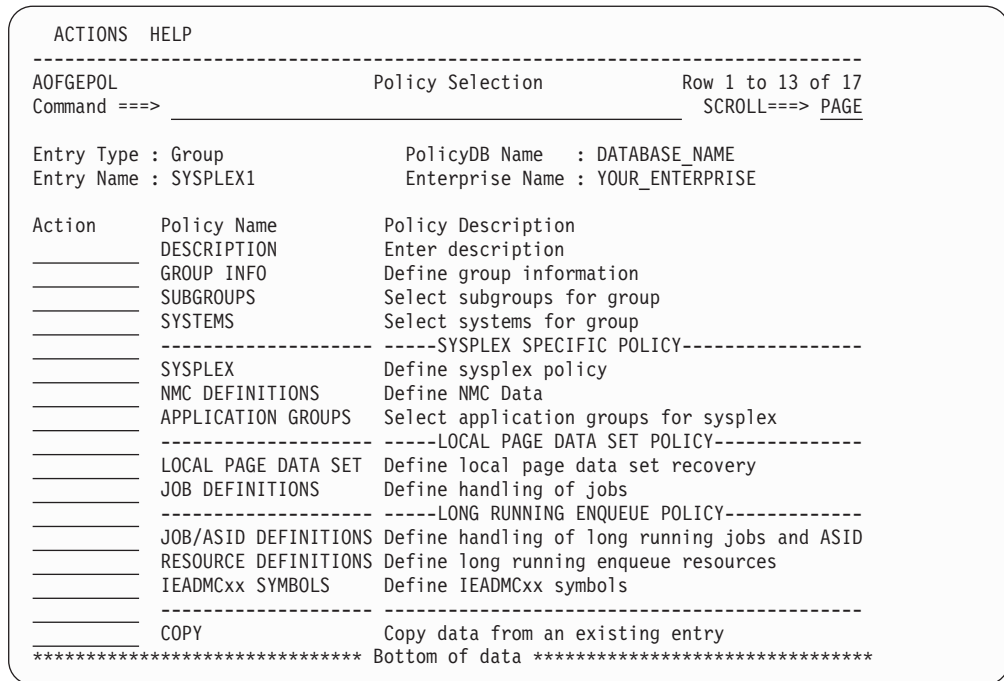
ACTIONS HELP

------------------------------------------------------------------------------

AOFGEPOL Policy Selection Row 1 to 13 of 17
Command ===> SCROLL===> PAGE

Entry Type : Group PolicyDB Name : DATABASE_NAME
Entry Name : SYSPLEX1 Enterprise Name : YOUR_ENTERPRISE

| Action | Policy Name | Policy Description |
|---|---|---|
| | DESCRIPTION | Enter description |
| | GROUP INFO | Define group information |
| | SUBGROUPS | Select subgroups for group |
| | SYSTEMS | Select systems for group |
| | -------------------- | -----SYSPLEX SPECIFIC POLICY----------------- |
| | SYSPLEX | Define sysplex policy |
| | NMC DEFINITIONS | Define NMC Data |
| | APPLICATION GROUPS | Select application groups for sysplex |
| | -------------------- | -----LOCAL PAGE DATA SET POLICY-------------- |
| | LOCAL PAGE DATA SET | Define local page data set recovery |
| | JOB DEFINITIONS | Define handling of jobs |
| | -------------------- | -----LONG RUNNING ENQUEUE POLICY------------- |
| | JOB/ASID DEFINITIONS | Define handling of long running jobs and ASID |
| | RESOURCE DEFINITIONS | Define long running enqueue resources |
| | IEADMCxx SYMBOLS | Define IEADMCxx symbols |
| | -------------------- | --------------------------------------------- |
| | COPY | Copy data from an existing entry |

****************************** Bottom of data *******************************